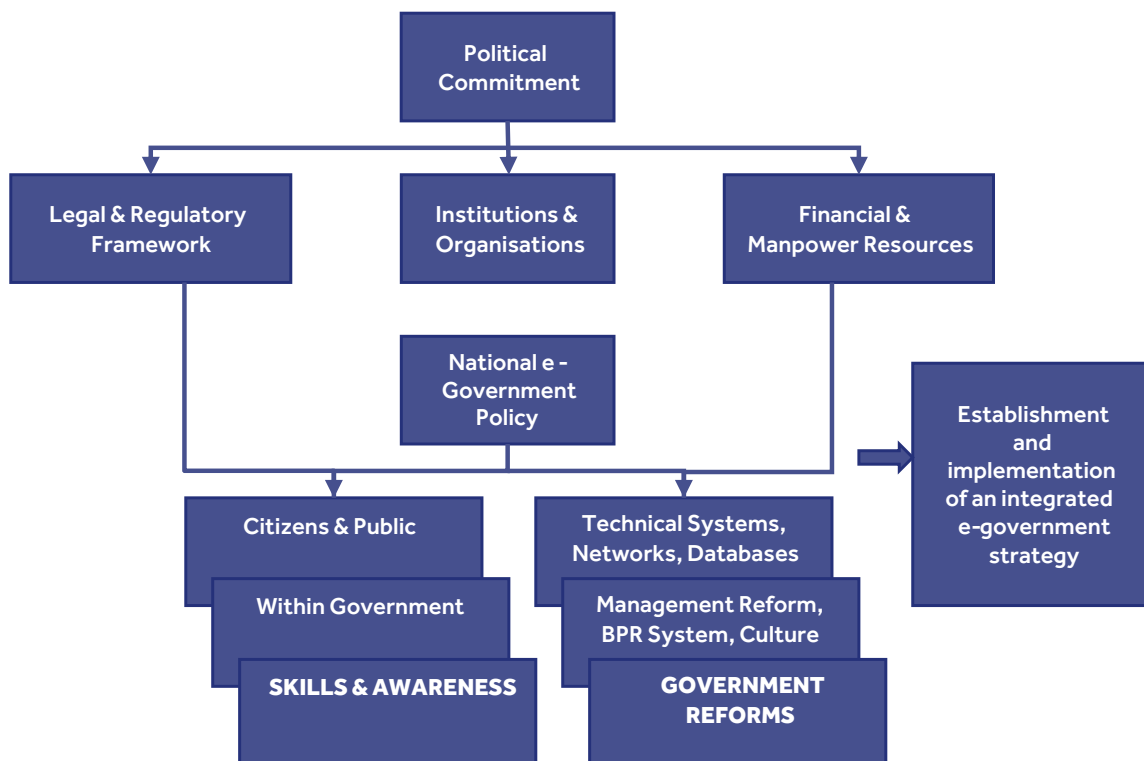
Political Commitment

Legal & Regulatory Framework

Institutions & Organisations

Financial & Manpower Resources

National e - Government Policy

Establishment and implementation of an integrated e-government strategy

Citizens & Public

Within Government

SKILLS & AWARENESS

Technical Systems, Networks, Databases

Management Reform, BPR System, Culture

GOVERNMENT REFORMS